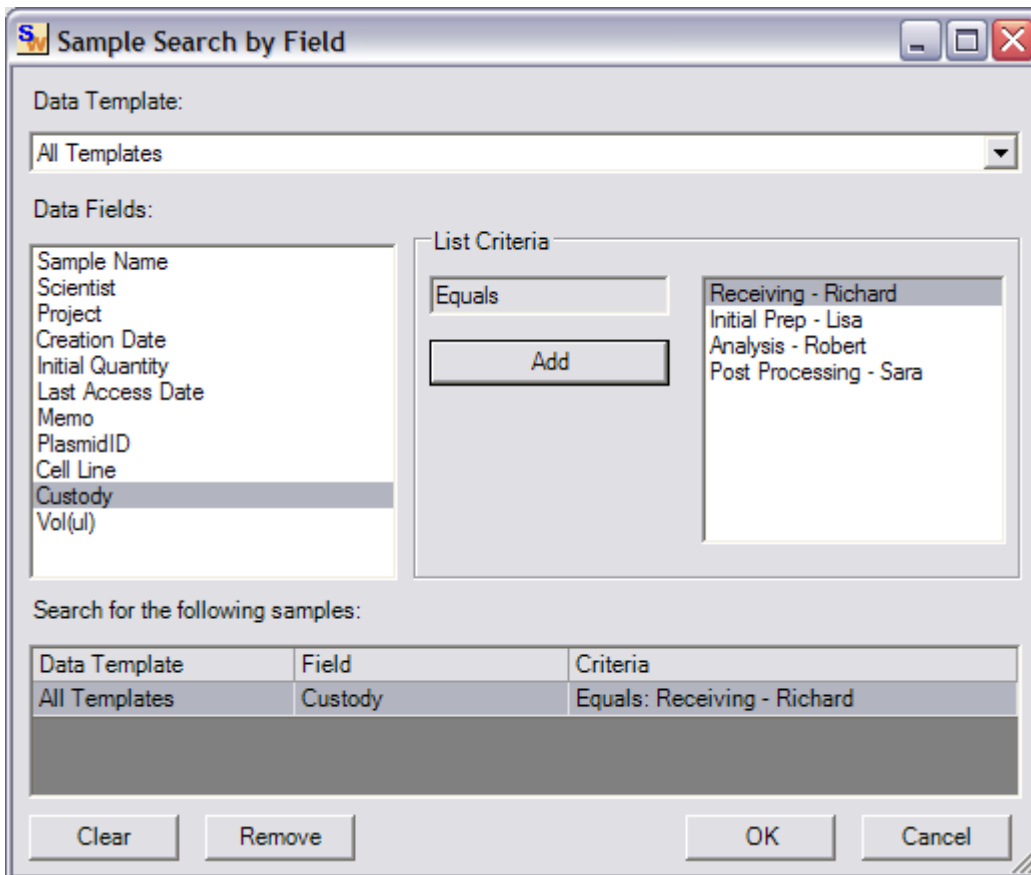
SW Sample Search by Field

Data Template:

All Templates

Data Fields:

Sample Name
Scientist
Project
Creation Date
Initial Quantity
Last Access Date
Memo
PlasmidID
Cell Line
Custody
Vol(ul)

List Criteria

Equals

Add

Receiving - Richard
Initial Prep - Lisa
Analysis - Robert
Post Processing - Sara

Search for the following samples:

| Data Template | Field | Criteria |
|---|---|---|
| All Templates | Custody | Equals: Receiving - Richard |

Clear
Remove
OK
Cancel